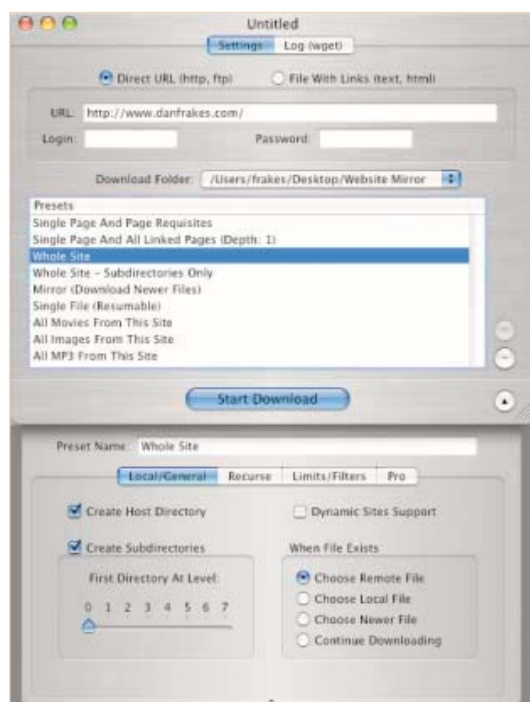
Untitled

Settings | Log (wget)

Direct URL (http, ftp)   File With Links (text, html)

URL: http://www.danfrakes.com/

Login:   Password:

Download Folder: /Users/frakes/Desktop/Website Mirror

Presets
Single Page And Page Requisites
Single Page And All Linked Pages (Depth: 1)
Whole Site
Whole Site - Subdirectories Only
Mirror (Download Newer Files)
Single File (Resumable)
All Movies From This Site
All Images From This Site
All MP3 From This Site

Start Download

Preset Name: Whole Site

Local/General | Recurse | Limits/Filters | Pro

Create Host Directory

Dynamic Sites Support

Create Subdirectories

First Directory At Level:

0 1 2 3 4 5 6 7

When File Exists

Choose Remote File
Choose Local File
Choose Newer File
Continue Downloading